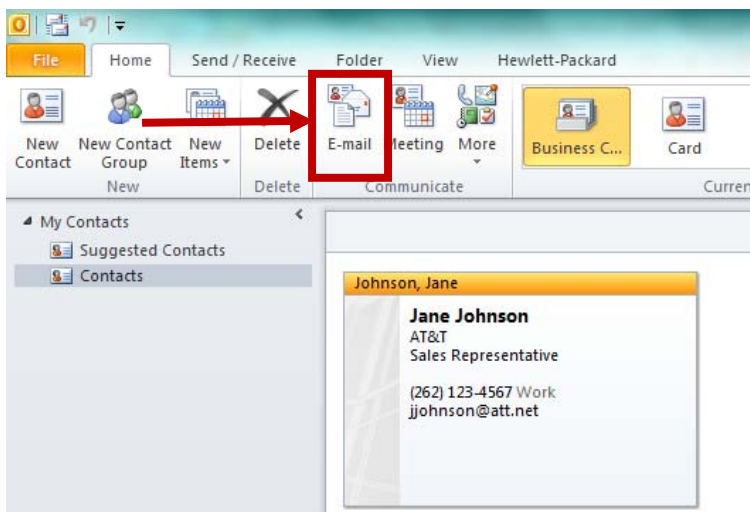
File | Home | Send / Receive | Folder | View | Hewlett-Packard

New Contact | New Contact Group | New Items ▾ | Delete | E-mail | Meeting | More | Business C... | Card

New | Delete | Communicate | Curren

◢ My Contacts
Suggested Contacts
Contacts

Johnson, Jane
Jane Johnson
AT&T
Sales Representative

(262) 123-4567 Work
jjohnson@att.net